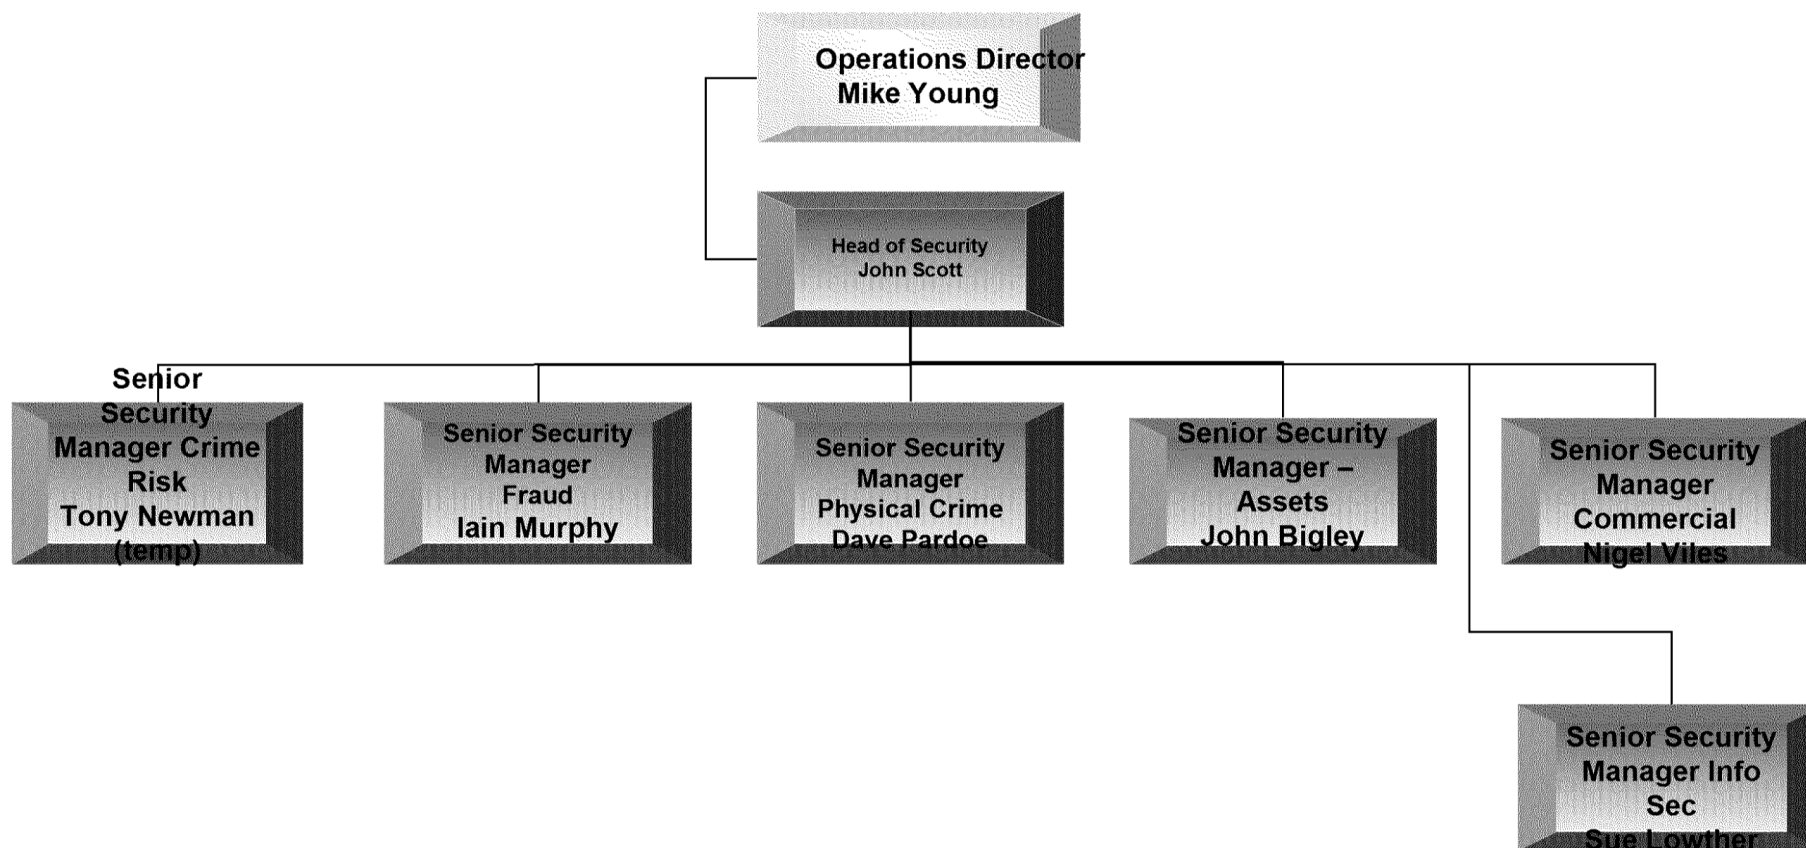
Operations Director
Mike Young

Head of Security
John Scott

Senior Security Manager Crime Risk
Tony Newman (temp)

Senior Security Manager Fraud
Iain Murphy

Senior Security Manager Physical Crime
Dave Pardoe

Senior Security Manager – Assets
John Bigley

Senior Security Manager Commercial
Nigel Viles

Senior Security Manager Info Sec
Sue Lowther